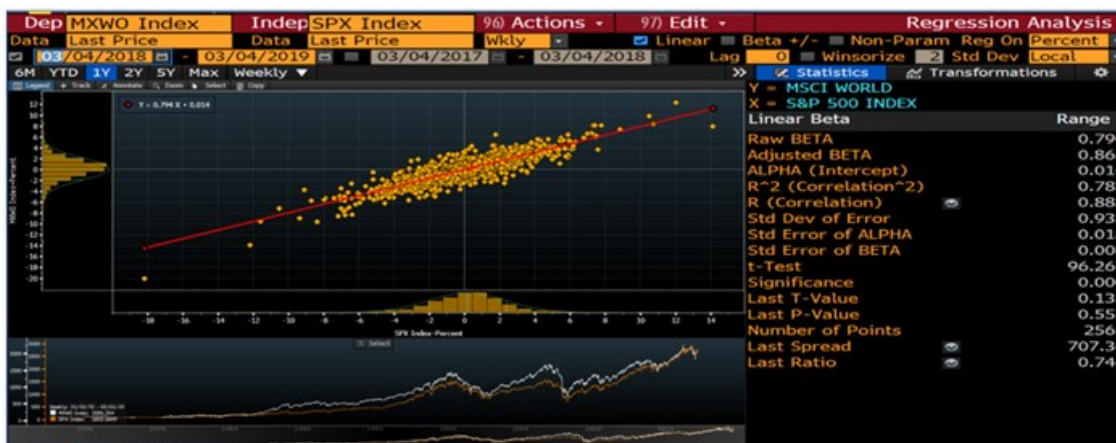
Dep MXWO Index Indep SPX Index 96) Actions - 97) Edit - Regression Analysis

Data Last Price Data Last Price Wkly Linear Beta +/- Non-Param Reg On Percent

03/04/2018 - 03/04/2019 03/04/2017 - 03/04/2018 Lag 0 Winsorize 2 Std Dev Local

6M YTD 1Y 2Y 5Y Max Weekly Statistics Transformations

Y = 0.794 X + 0.014

Y = MSCI WORLD
X = S&P 500 INDEX

| Linear Beta | Range |
|---|---|
| Raw BETA | 0.79 |
| Adjusted BETA | 0.86 |
| ALPHA (Intercept) | 0.01 |
| R^2 (Correlation^2) | 0.78 |
| R (Correlation) | 0.88 |
| Std Dev of Error | 0.93 |
| Std Error of ALPHA | 0.01 |
| Std Error of BETA | 0.00 |
| t-Test | 96.26 |
| Significance | 0.00 |
| Last T-Value | 0.13 |
| Last P-Value | 0.55 |
| Number of Points | 256 |
| Last Spread | 707.3 |
| Last Ratio | 0.74 |

12 10 8 6 4 2 0 -2 -4 -6 -8 -10 -12 -14 -16 -18 -20

MXWO Index-Percent

-18 -16 -14 -12 -10 -8 -6 -4 -2 0 2 4 6 8 10 12 14

SPX Index-Percent